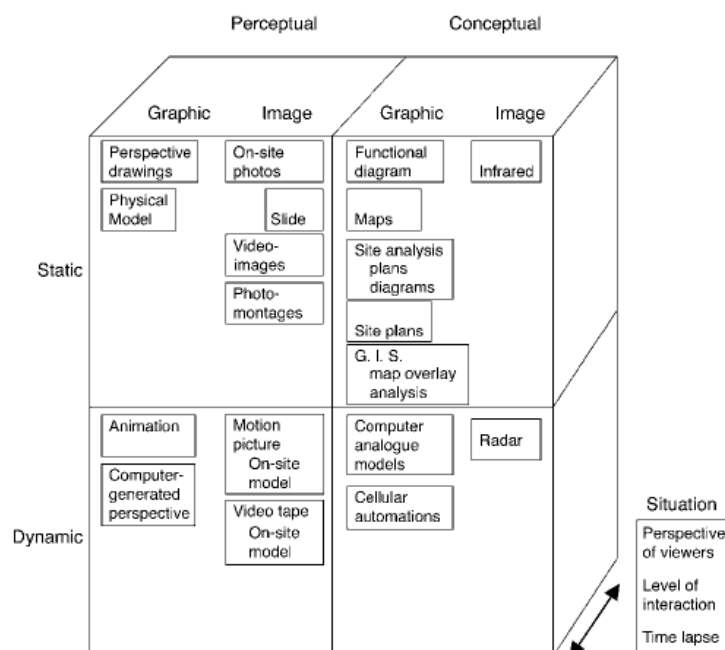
Perceptual

Conceptual

Graphic

Image

Graphic

Image

Perspective drawings

Physical Model

On-site photos

Slide

Video-images

Photo-montages

Functional diagram

Infrared

Maps

Site analysis plans diagrams

Site plans

G. I. S. map overlay analysis

Static

Animation

Computer-generated perspective

Motion picture On-site model

Video tape On-site model

Computer analogue models

Radar

Cellular automations

Dynamic

Situation

Perspective of viewers

Level of interaction

Time lapse